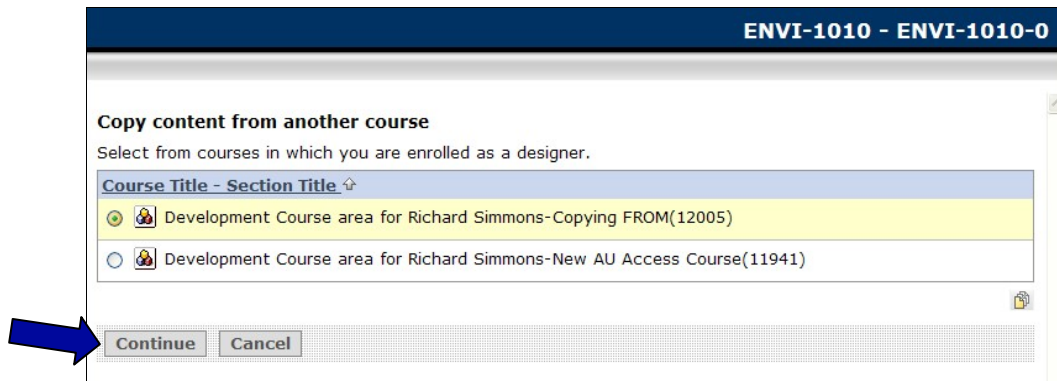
ENVI-1010 - ENVI-1010-0

Copy content from another course

Select from courses in which you are enrolled as a designer.

| Course Title - Section Title ⇧ |
|---|
| Development Course area for Richard Simmons-Copying FROM(12005) |
| Development Course area for Richard Simmons-New AU Access Course(11941) |

Continue Cancel